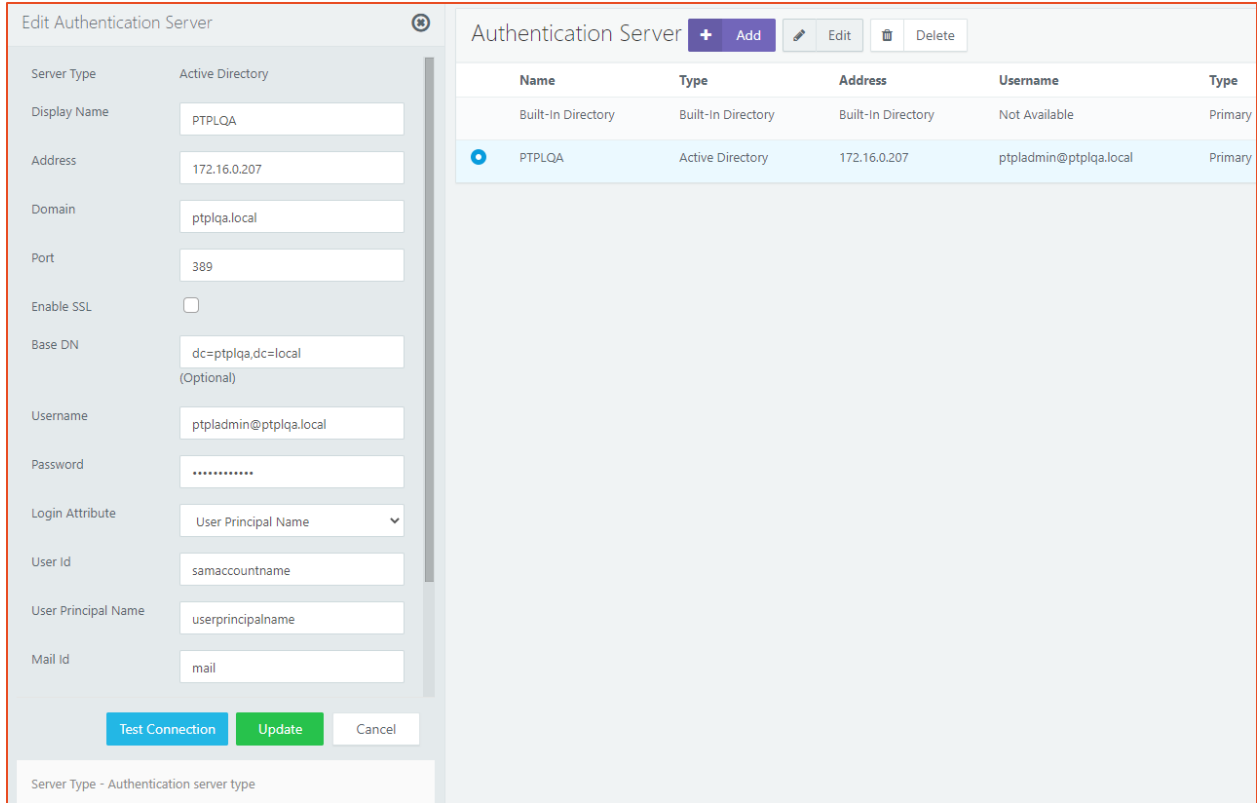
Edit Authentication Server

Server Type Active Directory

Display Name PTPLQA

Address 172.16.0.207

Domain ptplqa.local

Port 389

Enable SSL

Base DN dc=ptplqa,dc=local
(Optional)

Username ptpladmin@ptplqa.local

Password ••••••••••••

Login Attribute User Principal Name

User Id samaccountname

User Principal Name userprincipalname

Mail Id mail

Test Connection Update Cancel

Server Type - Authentication server type

Authentication Server + Add Edit Delete

| | Name | Type | Address | Username | Type |
|---|---|---|---|---|---|
| | Built-In Directory | Built-In Directory | Built-In Directory | Not Available | Primary |
| | PTPLQA | Active Directory | 172.16.0.207 | ptpladmin@ptplqa.local | Primary |